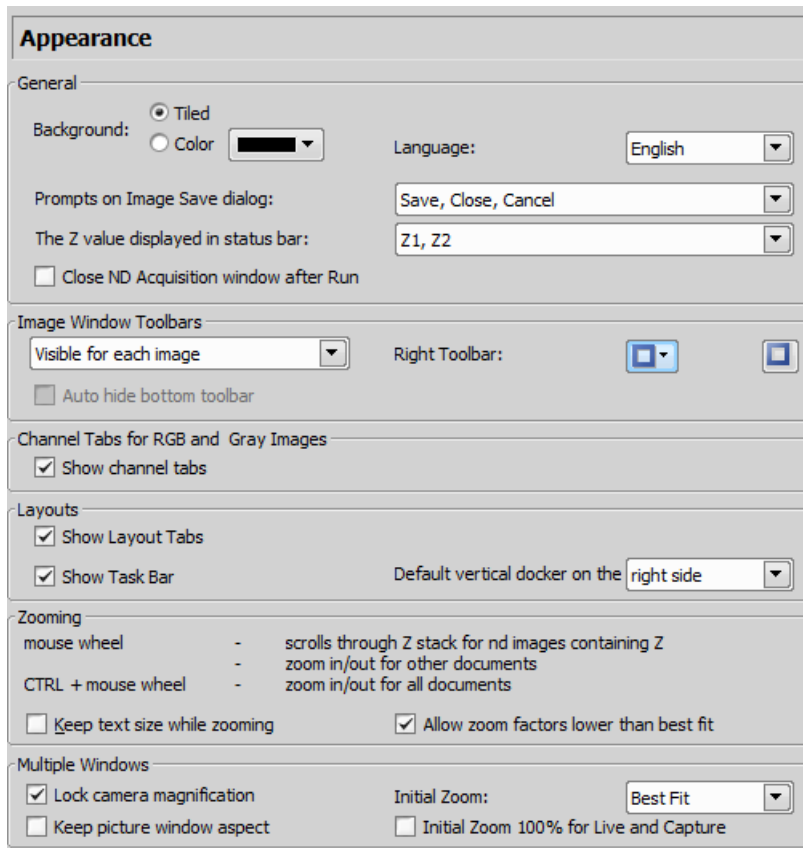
Appearance

General

Background: Tiled
Color

Language: English

Prompts on Image Save dialog: Save, Close, Cancel

The Z value displayed in status bar: Z1, Z2

Close ND Acquisition window after Run

Image Window Toolbars

Visible for each image

Right Toolbar:

Auto hide bottom toolbar

Channel Tabs for RGB and Gray Images

Show channel tabs

Layouts

Show Layout Tabs

Show Task Bar

Default vertical docker on the right side

Zooming

mouse wheel - scrolls through Z stack for nd images containing Z
- zoom in/out for other documents
CTRL + mouse wheel - zoom in/out for all documents

Keep text size while zooming

Allow zoom factors lower than best fit

Multiple Windows

Lock camera magnification

Initial Zoom: Best Fit

Keep picture window aspect

Initial Zoom 100% for Live and Capture